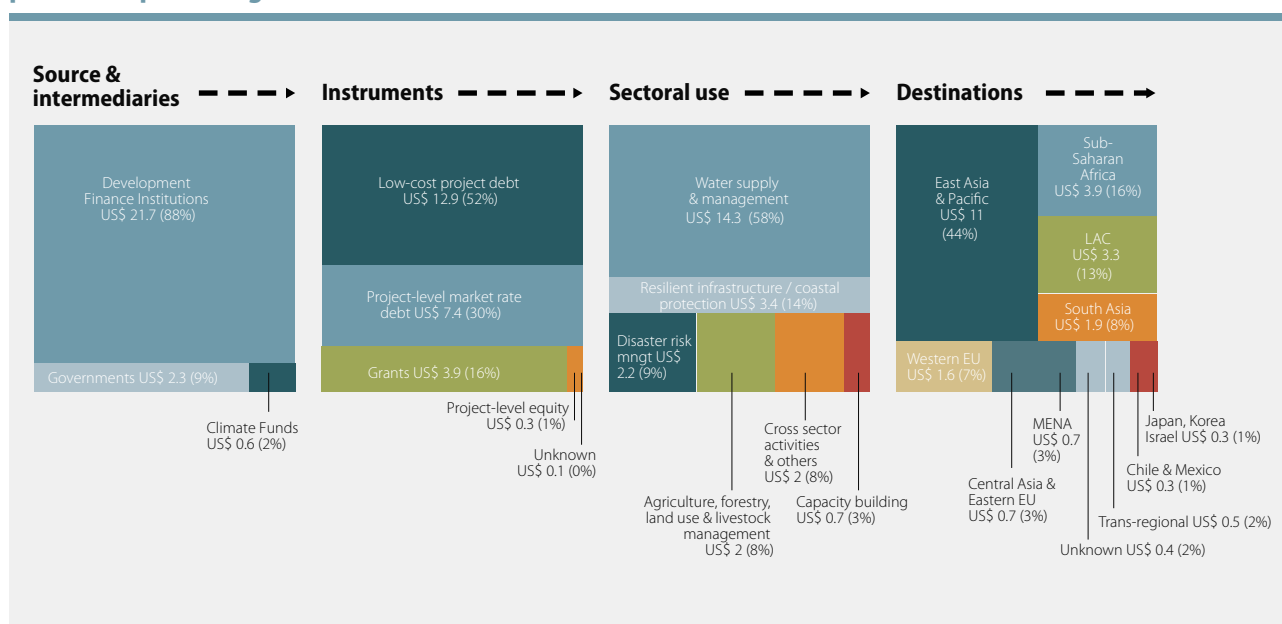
Source & intermediaries

Instruments

Sectoral use

Destinations

Development Finance Institutions US$ 21.7 (88%)

Governments US$ 2.3 (9%)

Climate Funds US$ 0.6 (2%)

Low-cost project debt US$ 12.9 (52%)

Project-level market rate debt US$ 7.4 (30%)

Grants US$ 3.9 (16%)

Project-level equity US$ 0.3 (1%)

Unknown US$ 0.1 (0%)

Water supply & management US$ 14.3 (58%)

Resilient infrastructure / coastal protection US$ 3.4 (14%)

Disaster risk mngt US$ 2.2 (9%)

Cross sector activities & others US$ 2 (8%)

Agriculture, forestry, land use & livestock management US$ 2 (8%)

Capacity building US$ 0.7 (3%)

East Asia & Pacific US$ 11 (44%)

Sub-Saharan Africa US$ 3.9 (16%)

LAC US$ 3.3 (13%)

South Asia US$ 1.9 (8%)

Western EU US$ 1.6 (7%)

MENA US$ 0.7 (3%)

Central Asia & Eastern EU US$ 0.7 (3%)

Japan, Korea Israel US$ 0.3 (1%)

Chile & Mexico US$ 0.3 (1%)

Trans-regional US$ 0.5 (2%)

Unknown US$ 0.4 (2%)